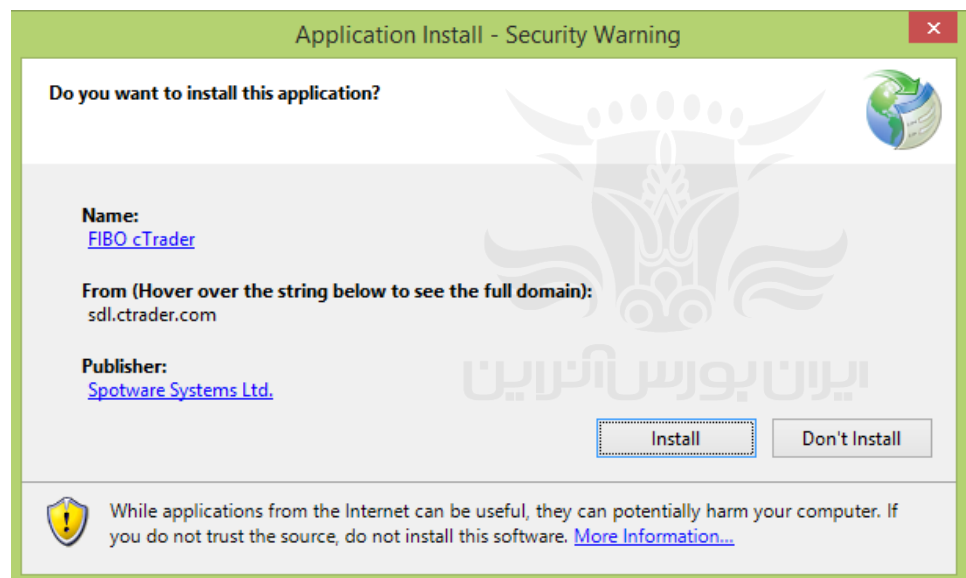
Application Install - Security Warning

Do you want to install this application?

Name:
FIBO cTrader

From (Hover over the string below to see the full domain):
sdl.ctrader.com

Publisher:
Spotware Systems Ltd.

ایران بورس آنلاین

Install | Don't Install

While applications from the Internet can be useful, they can potentially harm your computer. If you do not trust the source, do not install this software. More Information...